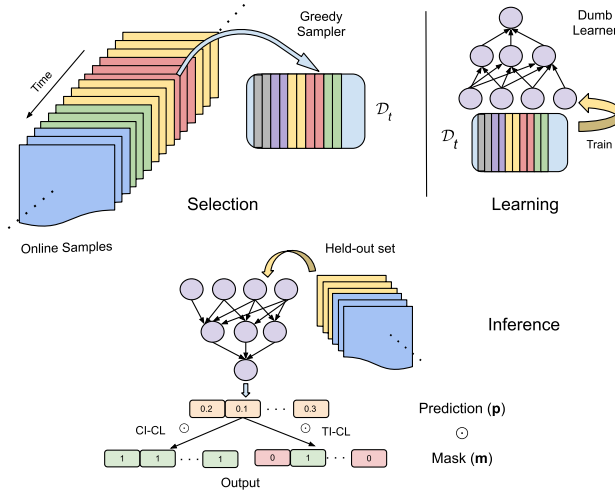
Greedy Sampler

Time

$\mathcal{D}_t$

Dumb Learner

$\mathcal{D}_t$

Train

Selection

Learning

Online Samples

Held-out set

Inference

0.2 0.1 · · · 0.3

Prediction (**p**)

CI-CL $\odot$

$\odot$ TI-CL

$\odot$

1 1 · · · 1

0 1 · · · 0

Mask (**m**)

Output